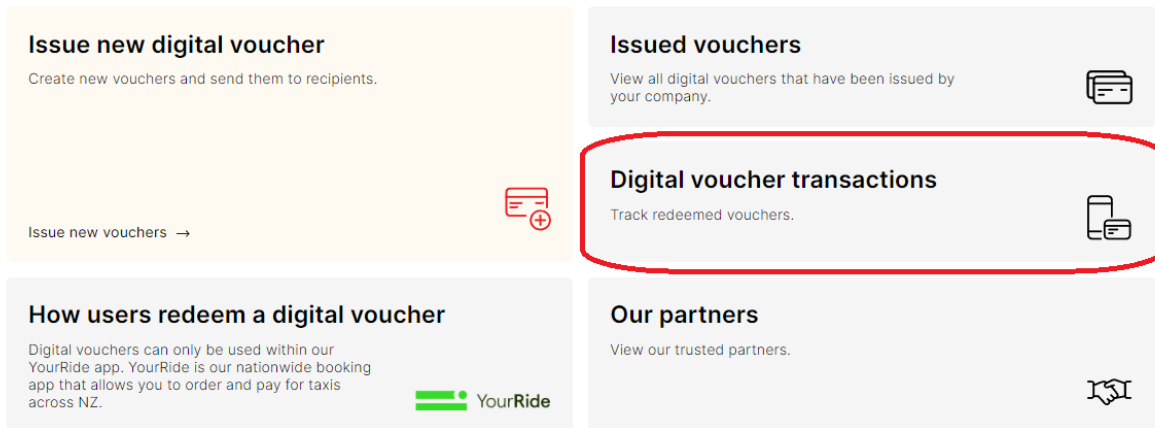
Issue new digital voucher

Create new vouchers and send them to recipients.

Issue new vouchers →

Issued vouchers

View all digital vouchers that have been issued by your company.

Digital voucher transactions

Track redeemed vouchers.

How users redeem a digital voucher

Digital vouchers can only be used within our YourRide app. YourRide is our nationwide booking app that allows you to order and pay for taxis across NZ.

YourRide

Our partners

View our trusted partners.